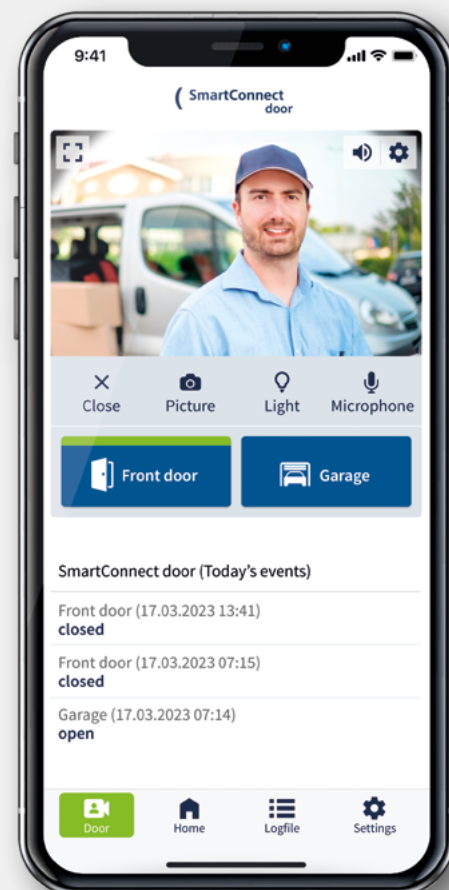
9:41

SmartConnect door

Close
Picture
Light
Microphone

Front door
Garage

SmartConnect door (Today's events)

Front door (17.03.2023 13:41)
closed

Front door (17.03.2023 07:15)
closed

Garage (17.03.2023 07:14)
open

Door
Home
Logfile
Settings